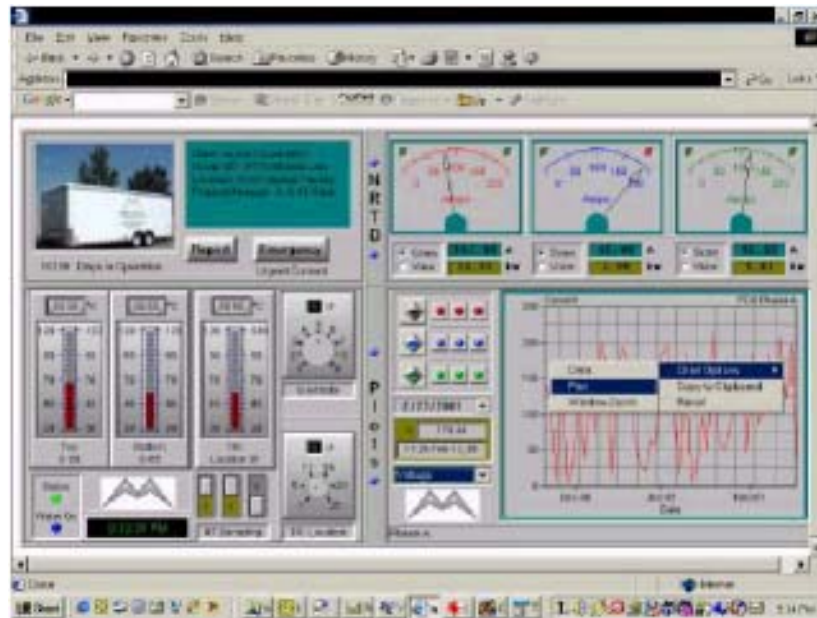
File Edit View Favorites Tools Help

Back Search Favorites History

Address Go Links

Google

Report Emergency

Urgent Contact

N R T D

P l o t s

Chart Options

Copy to Clipboard

Cancel

Clear

Plan

Window Zoom

Date

Voltage

Done

Internet

Start